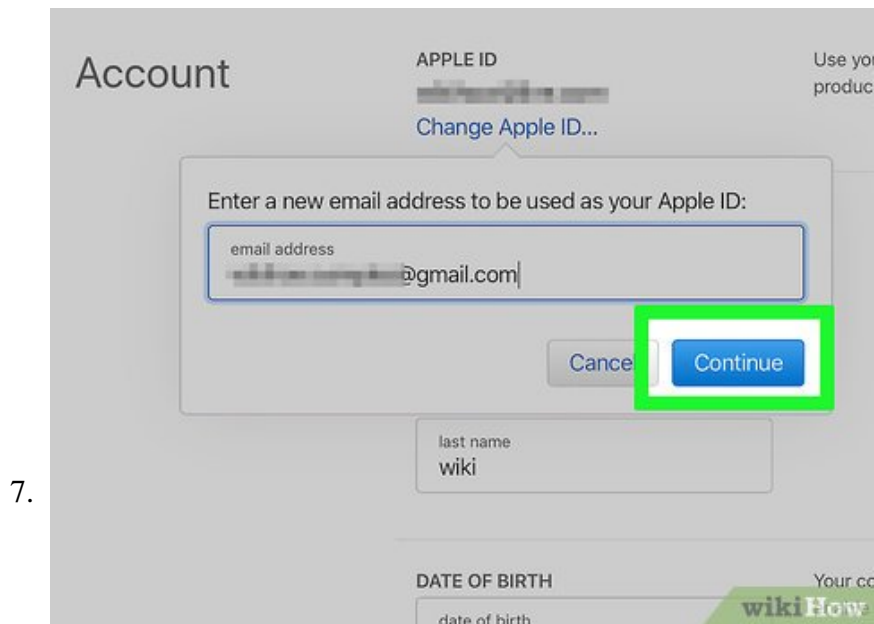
7.

Account

APPLE ID

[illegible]

Change Apple ID...

Use yo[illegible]
produc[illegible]

Enter a new email address to be used as your Apple ID:

email address

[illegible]@gmail.com

Cance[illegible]

Continue

last name

wiki

DATE OF BIRTH

Your c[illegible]

date of birth

wikiHow